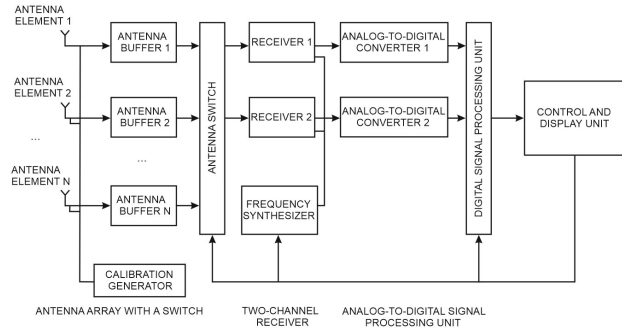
ANTENNA ELEMENT 1

ANTENNA ELEMENT 2

...

ANTENNA ELEMENT N

ANTENNA BUFFER 1

ANTENNA BUFFER 2

...

ANTENNA BUFFER N

ANTENNA SWITCH

RECEIVER 1

RECEIVER 2

FREQUENCY SYNTHESIZER

ANALOG-TO-DIGITAL CONVERTER 1

ANALOG-TO-DIGITAL CONVERTER 2

DIGITAL SIGNAL PROCESSING UNIT

CONTROL AND DISPLAY UNIT

CALIBRATION GENERATOR

ANTENNA ARRAY WITH A SWITCH

TWO-CHANNEL RECEIVER

ANALOG-TO-DIGITAL SIGNAL PROCESSING UNIT